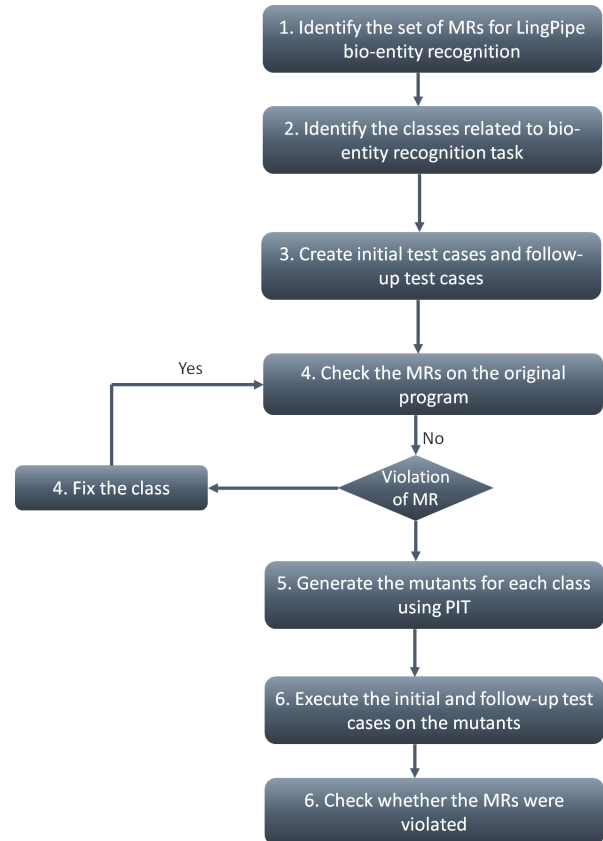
1. Identify the set of MRs for LingPipe bio-entity recognition

2. Identify the classes related to bio-entity recognition task

3. Create initial test cases and follow-up test cases

Yes

4. Check the MRs on the original program

No

4. Fix the class

Violation of MR

5. Generate the mutants for each class using PIT

6. Execute the initial and follow-up test cases on the mutants

6. Check whether the MRs were violated